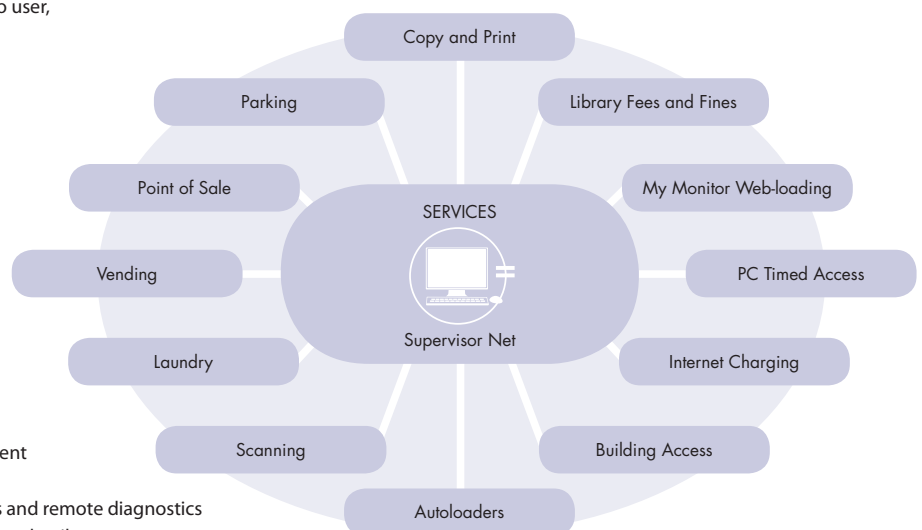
o user,

Copy and Print

Parking

Library Fees and Fines

Point of Sale

SERVICES

My Monitor Web-loading

Vending

PC Timed Access

Supervisor Net

Laundry

Internet Charging

ent

Scanning

Building Access

s and remote diagnostics

Autoloaders